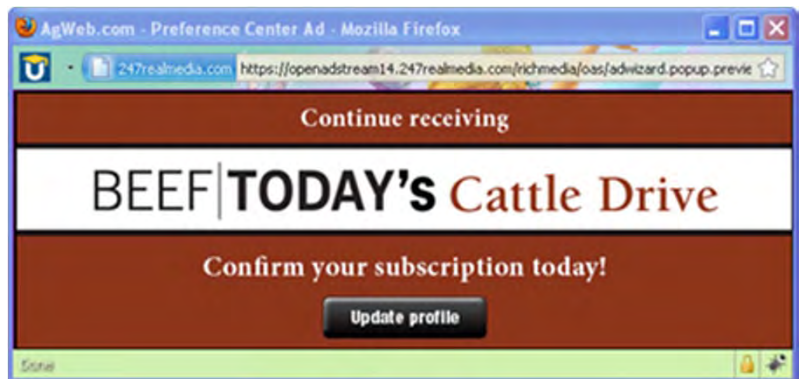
AgWeb.com - Preference Center Ad - Mozilla Firefox

247realmedia.com https://openadstream14.247realmedia.com/richmedia/oas/adwizard.popup.previe

Continue receiving

BEEF TODAY's Cattle Drive

Confirm your subscription today!

Update profile

Done